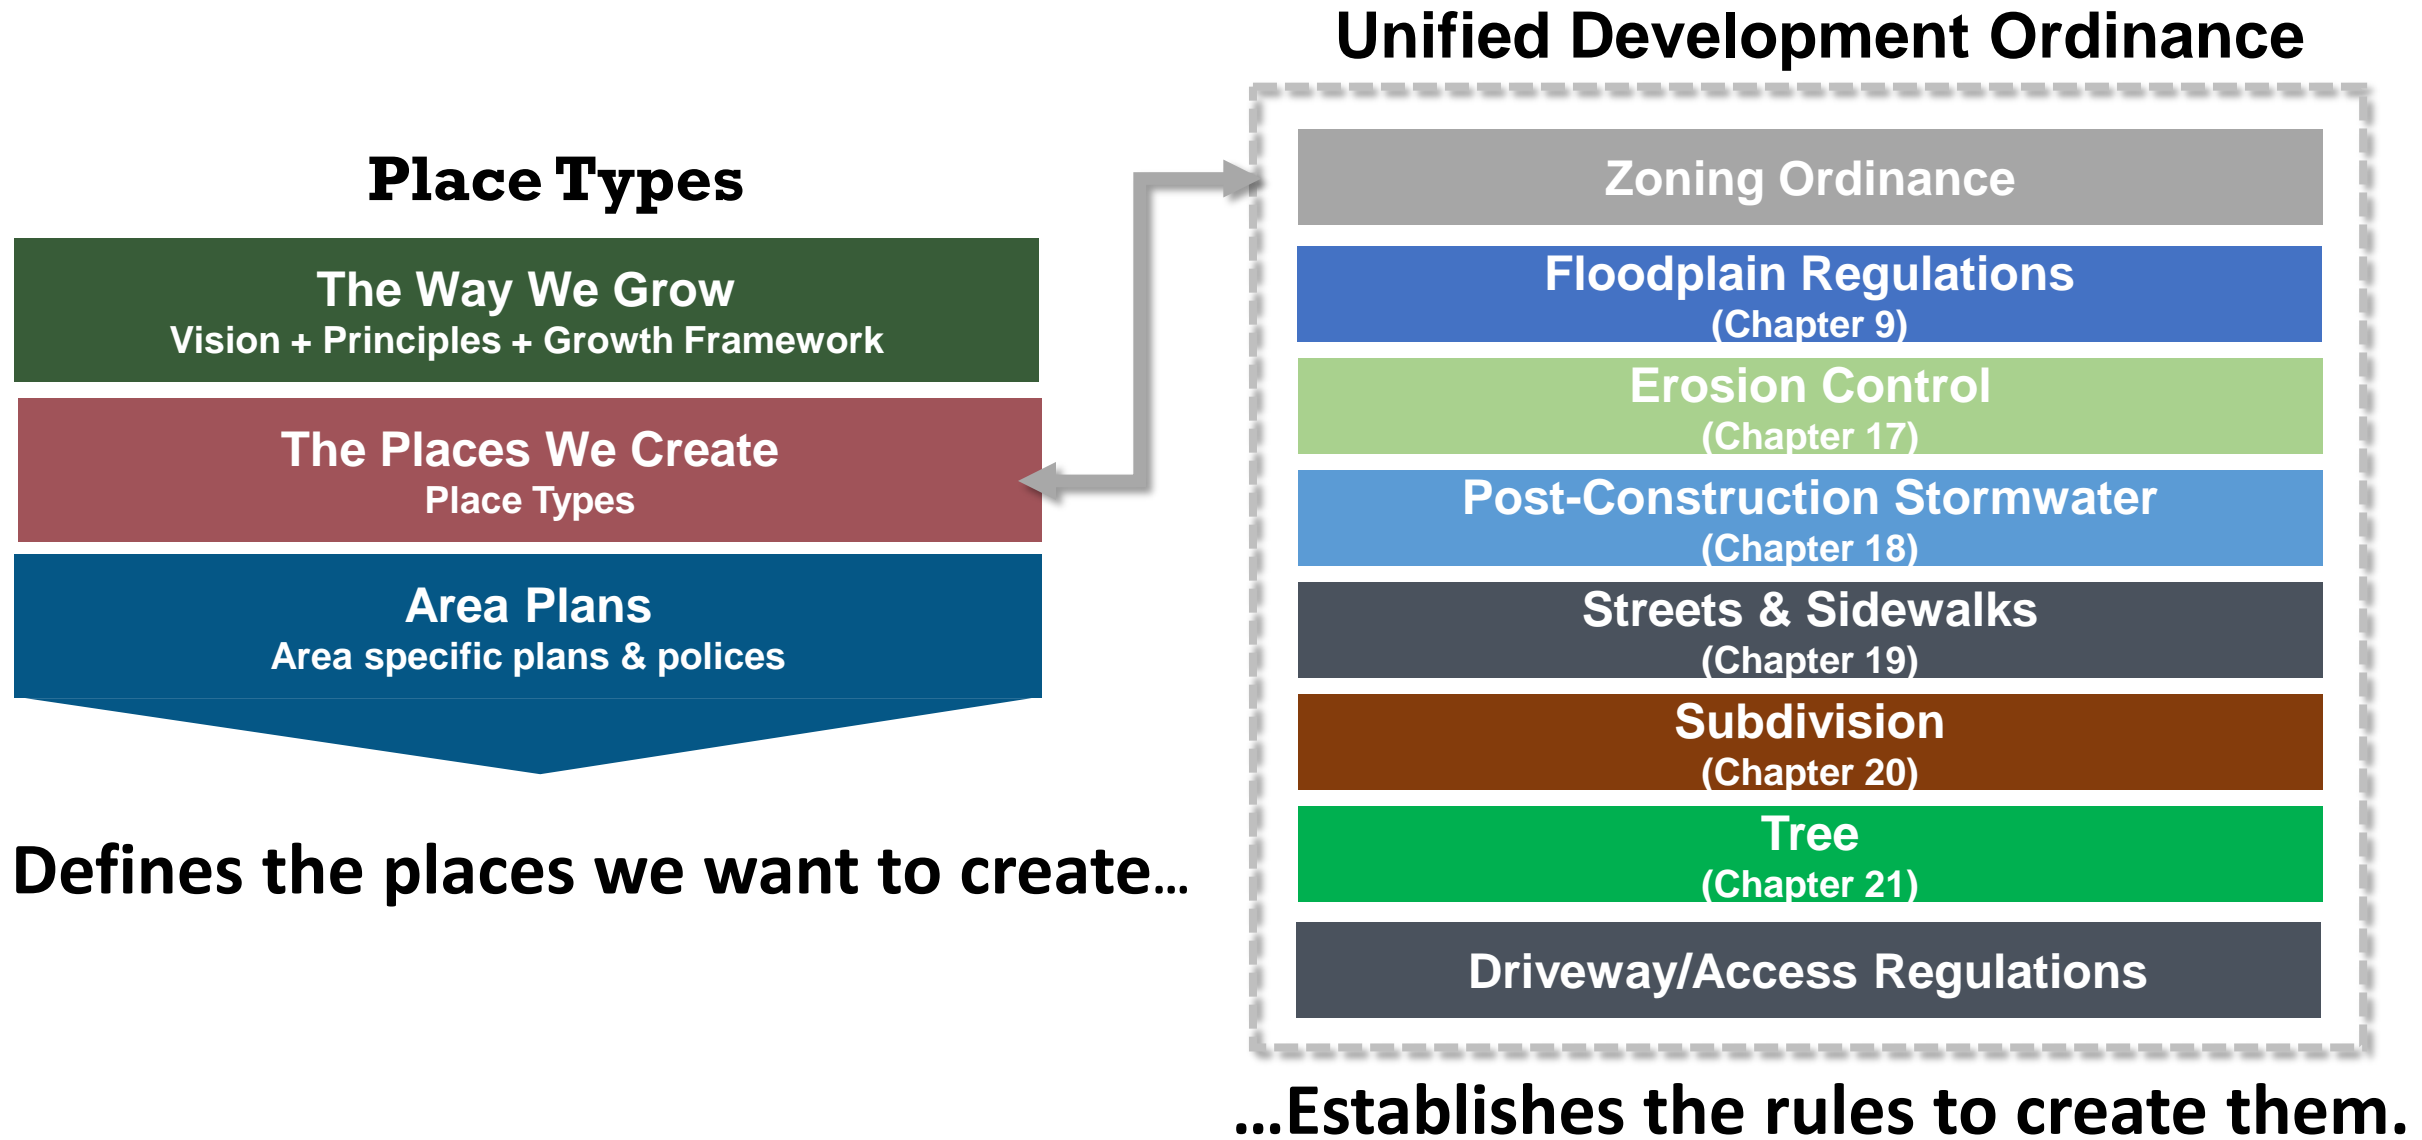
Place Types

The Way We Grow
Vision + Principles + Growth Framework

The Places We Create
Place Types

Area Plans
Area specific plans & polices

Defines the places we want to create…

Unified Development Ordinance

Zoning Ordinance

Floodplain Regulations
(Chapter 9)

Erosion Control
(Chapter 17)

Post-Construction Stormwater
(Chapter 18)

Streets & Sidewalks
(Chapter 19)

Subdivision
(Chapter 20)

Tree
(Chapter 21)

Driveway/Access Regulations

…Establishes the rules to create them.